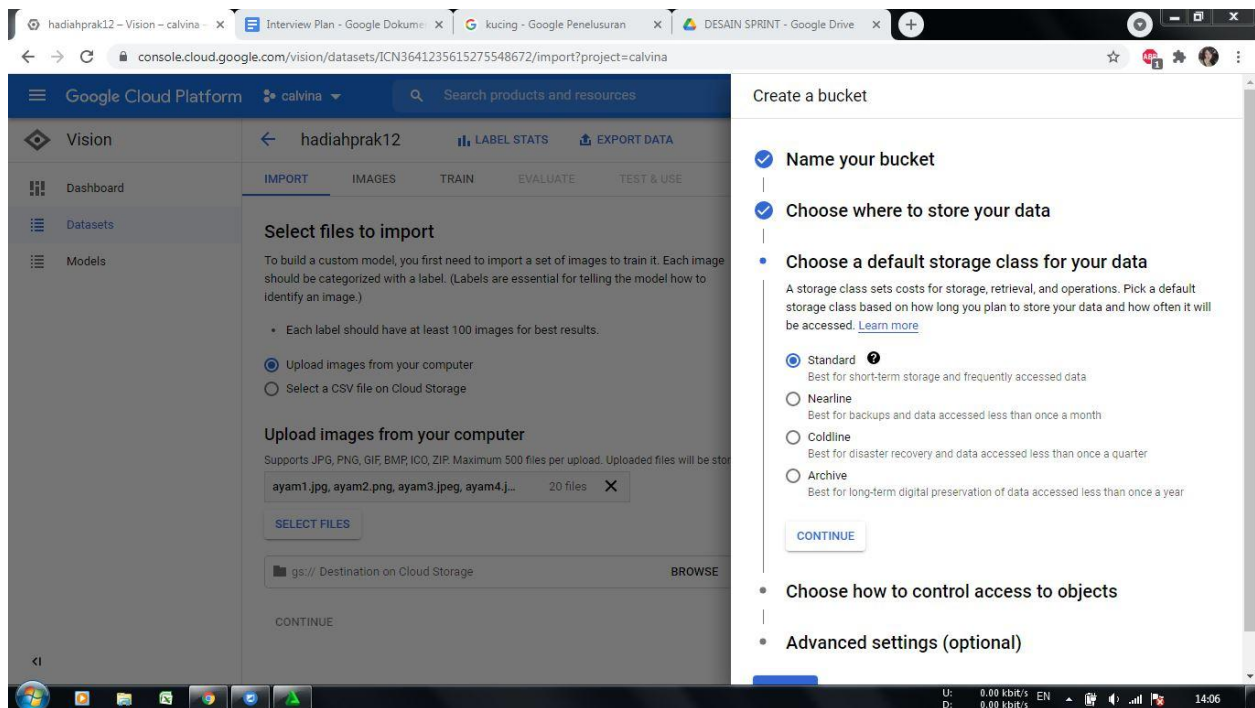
hadiahprak12 – Vision – calvina – | Interview Plan - Google Dokume | kucing - Google Penelusuran | DESAIN SPRINT - Google Drive

console.cloud.google.com/vision/datasets/ICN3641235615275548672/import?project=calvina

Google Cloud Platform calvina Search products and resources

Vision

Dashboard

Datasets

Models

hadiahprak12 LABEL STATS EXPORT DATA

IMPORT IMAGES TRAIN EVALUATE TEST & USE

Select files to import

To build a custom model, you first need to import a set of images to train it. Each image should be categorized with a label. (Labels are essential for telling the model how to identify an image.)

• Each label should have at least 100 images for best results.

Upload images from your computer

Select a CSV file on Cloud Storage

Upload images from your computer

Supports JPG, PNG, GIF, BMP, ICO, ZIP. Maximum 500 files per upload. Uploaded files will be stor

ayam1.jpg, ayam2.png, ayam3.jpeg, ayam4.j... 20 files

SELECT FILES

gs:// Destination on Cloud Storage BROWSE

CONTINUE

Create a bucket

Name your bucket

Choose where to store your data

Choose a default storage class for your data

A storage class sets costs for storage, retrieval, and operations. Pick a default storage class based on how long you plan to store your data and how often it will be accessed. Learn more

Standard
Best for short-term storage and frequently accessed data

Nearline
Best for backups and data accessed less than once a month

Coldline
Best for disaster recovery and data accessed less than once a quarter

Archive
Best for long-term digital preservation of data accessed less than once a year

CONTINUE

Choose how to control access to objects

Advanced settings (optional)

U: 0.00 kbit/s D: 0.00 kbit/s EN 14:06